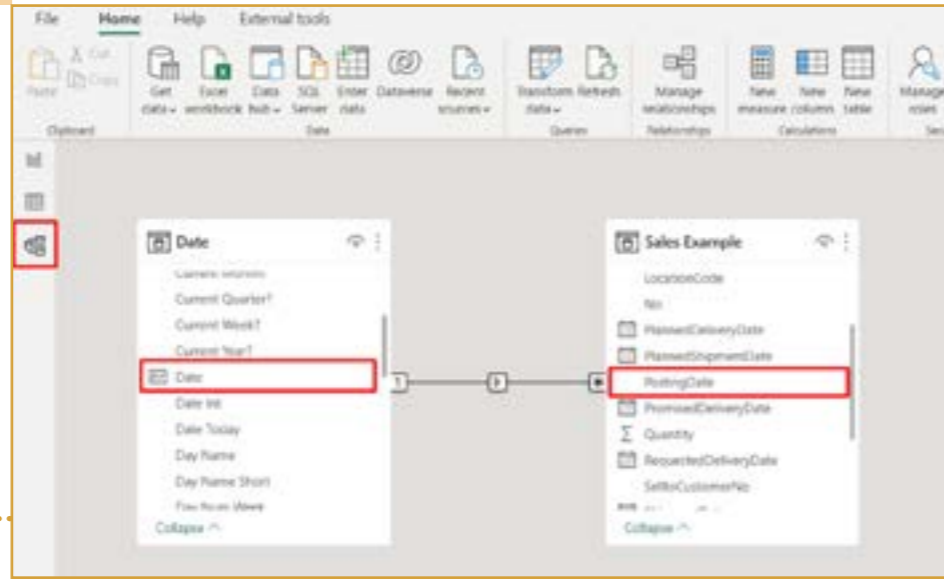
File Home Help External tools

Paste Cut Copy Clipboard

Get data Excel workbook Data hub SQL Server Enter data Dataverse Recent sources Data

Transform data Refresh Queries

Manage relationships Relationships

New measure New column New table Calculations

Manage roles Se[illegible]

Date

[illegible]

Current Quarter?

Current Week?

Current Year?

Date

Date Int

Date Today

Day Name

Day Name Short

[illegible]

Collapse

1

Sales Example

LocationCode

No

PlannedDeliveryDate

PlannedShipmentDate

PostingDate

PromisedDeliveryDate

Quantity

RequestedDeliveryDate

SellToCustomerNo

Collapse